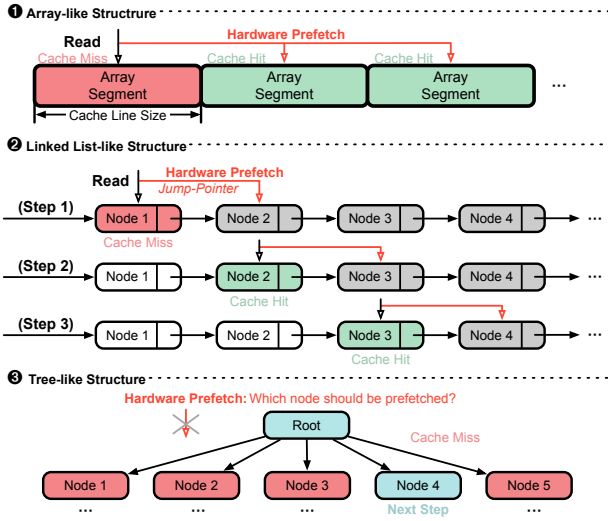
❶ Array-like Structrure

Read

Hardware Prefetch

Cache Miss

Cache Hit

Cache Hit

Array Segment

Array Segment

Array Segment

...

Cache Line Size

❷ Linked List-like Structure

Hardware Prefetch

Read

Jump-Pointer

(Step 1)

Node 1

Node 2

Node 3

Node 4

...

Cache Miss

(Step 2)

Node 1

Node 2

Node 3

Node 4

...

Cache Hit

(Step 3)

Node 1

Node 2

Node 3

Node 4

...

Cache Hit

❸ Tree-like Structure

Hardware Prefetch: Which node should be prefetched?

Root

Cache Miss

Node 1

Node 2

Node 3

Node 4

Node 5

...

...

...

Next Step

...